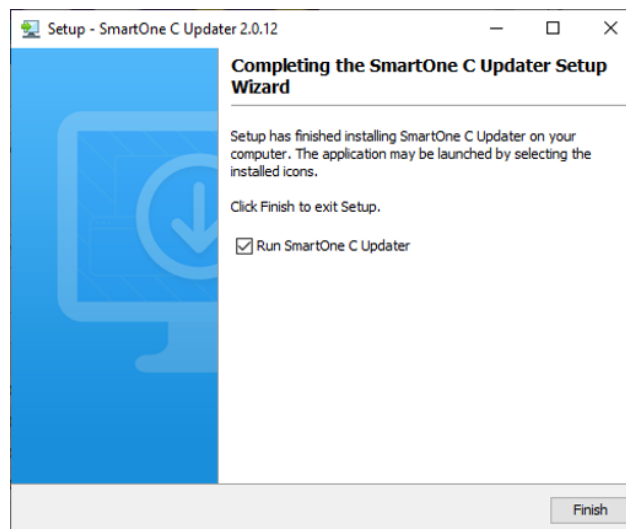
Setup - SmartOne C Updater 2.0.12

Completing the SmartOne C Updater Setup Wizard

Setup has finished installing SmartOne C Updater on your computer. The application may be launched by selecting the installed icons.

Click Finish to exit Setup.

☑ Run SmartOne C Updater

Finish